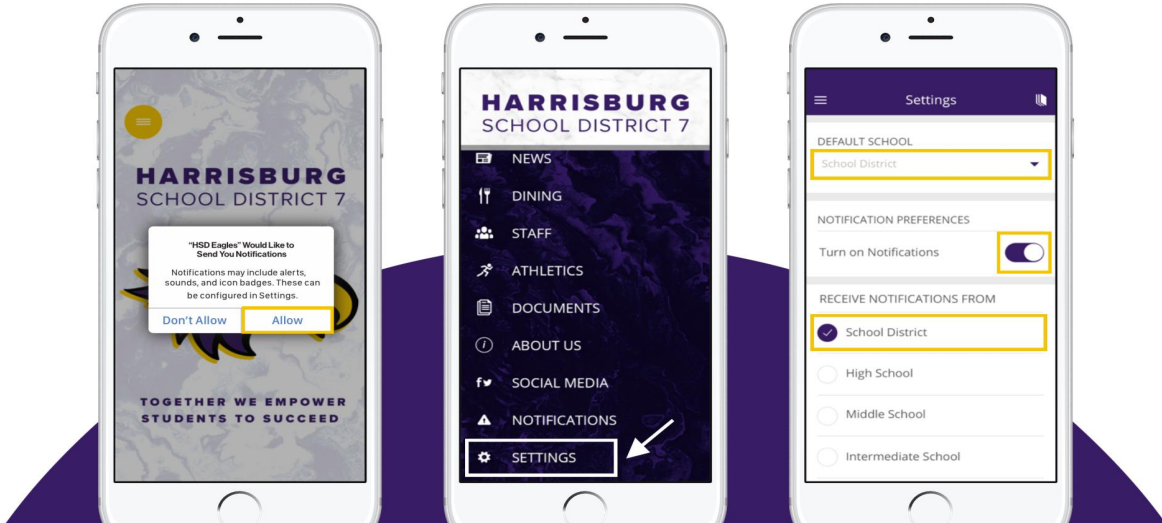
HARRISBURG
SCHOOL DISTRICT 7

"HSD Eagles" Would Like to Send You Notifications

Notifications may include alerts, sounds, and icon badges. These can be configured in Settings.

Don't Allow | Allow

TOGETHER WE EMPOWER STUDENTS TO SUCCEED

HARRISBURG
SCHOOL DISTRICT 7

NEWS
DINING
STAFF
ATHLETICS
DOCUMENTS
ABOUT US
SOCIAL MEDIA
NOTIFICATIONS
SETTINGS

Settings

DEFAULT SCHOOL
School District

NOTIFICATION PREFERENCES
Turn on Notifications

RECEIVE NOTIFICATIONS FROM
School District
High School
Middle School
Intermediate School